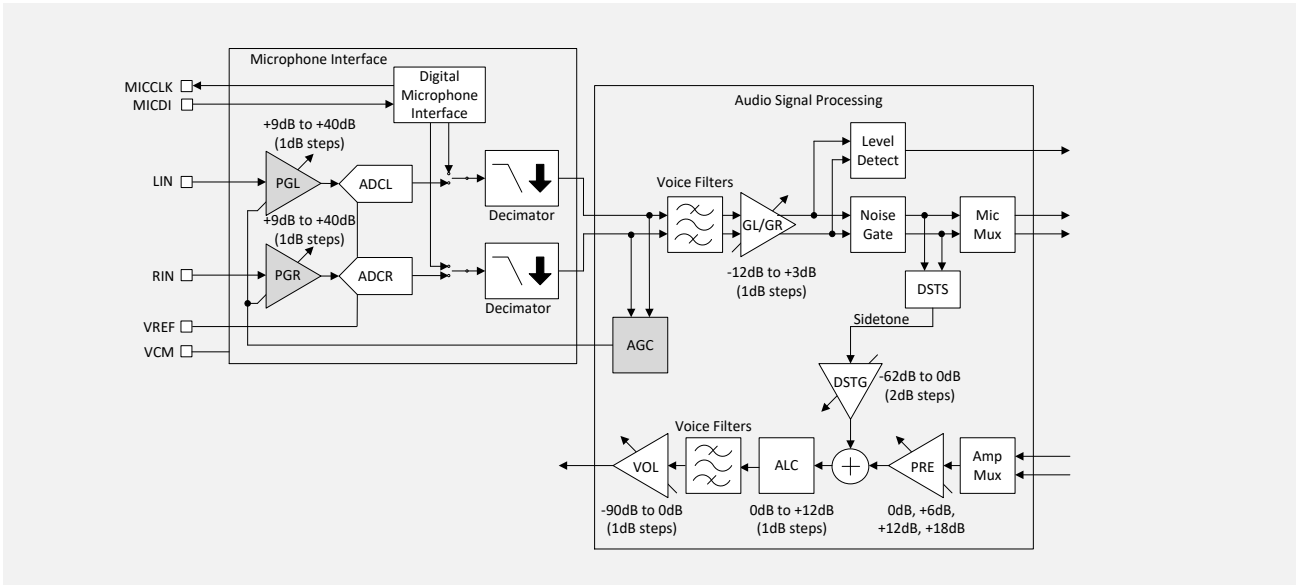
Microphone Interface

MICCLK
MICDI

Digital Microphone Interface

+9dB to +40dB (1dB steps)

LIN
PGL
ADCL

+9dB to +40dB (1dB steps)

RIN
PGR
ADCR

VREF
VCM

Decimator
Decimator

Audio Signal Processing

Voice Filters
GL/GR
-12dB to +3dB (1dB steps)

Level Detect
Noise Gate
Mic Mux
DSTS

AGC

Sidetone
DSTG
-62dB to 0dB (2dB steps)

Voice Filters
VOL
ALC
PRE
Amp Mux

-90dB to 0dB (1dB steps)
0dB to +12dB (1dB steps)
0dB, +6dB, +12dB, +18dB